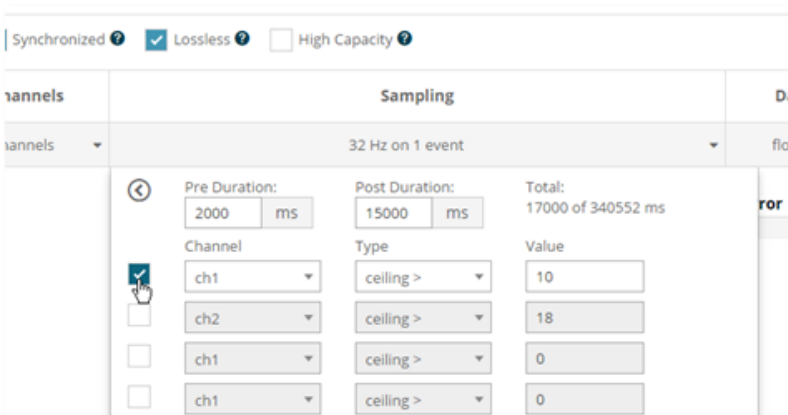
Synchronized ❓ Lossless ❓ High Capacity ❓

| nannels | Sampling | D |
|---|---|---|
| nannels | 32 Hz on 1 event | flo |

Pre Duration: 2000 ms
Post Duration: 15000 ms
Total: 17000 of 340552 ms

ror

| Channel | Type | Value |
|---|---|---|
| ch1 | ceiling > | 10 |
| ch2 | ceiling > | 18 |
| ch1 | ceiling > | 0 |
| ch1 | ceiling > | 0 |